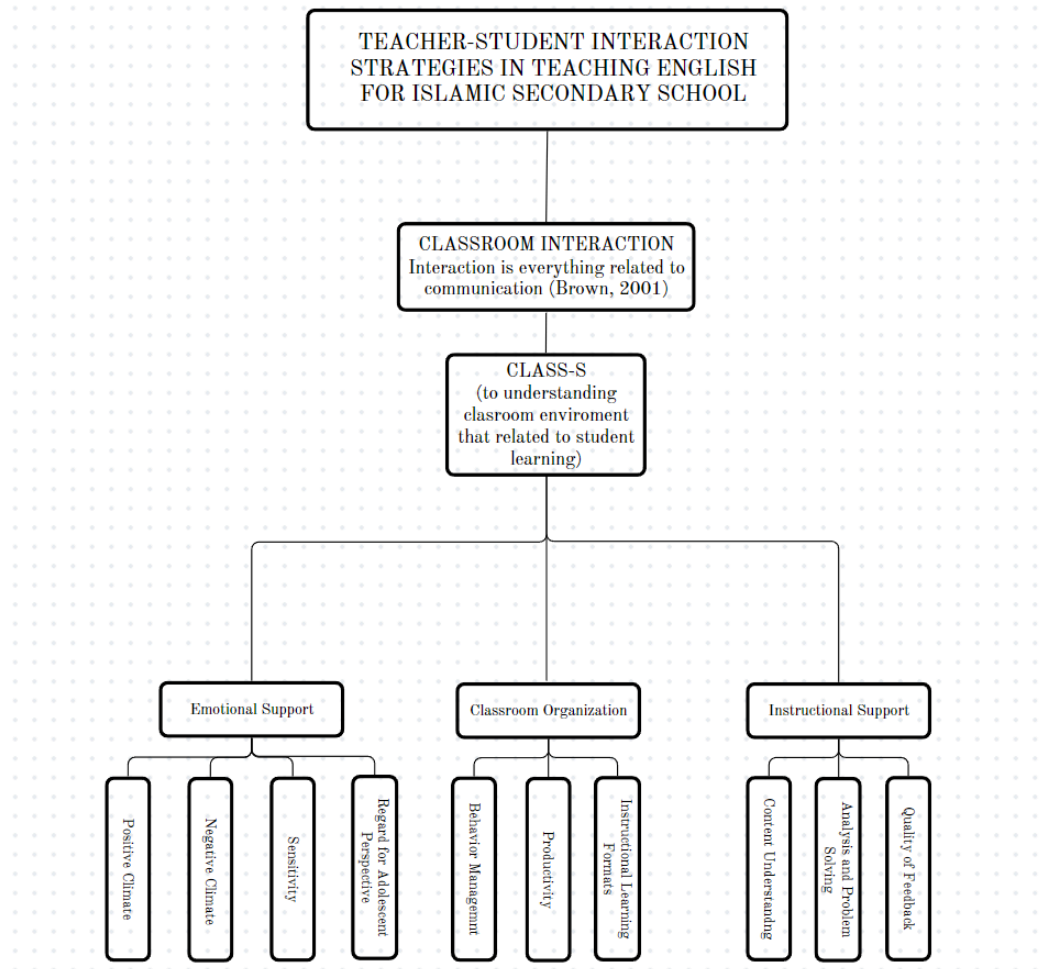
TEACHER-STUDENT INTERACTION STRATEGIES IN TEACHING ENGLISH FOR ISLAMIC SECONDARY SCHOOL

CLASSROOM INTERACTION
Interaction is everything related to communication (Brown, 2001)

CLASS-S
(to understanding clasroom enviroment that related to student learning)

Emotional Support

Classroom Organization

Instructional Support

Positive Climate

Negative Climate

Sensitivity

Regard for Adolescent Perspective

Behavior Managemnt

Productivity

Instructional Learning Formats

Content Understanding

Analysis and Problem Solving

Quality of Feedback